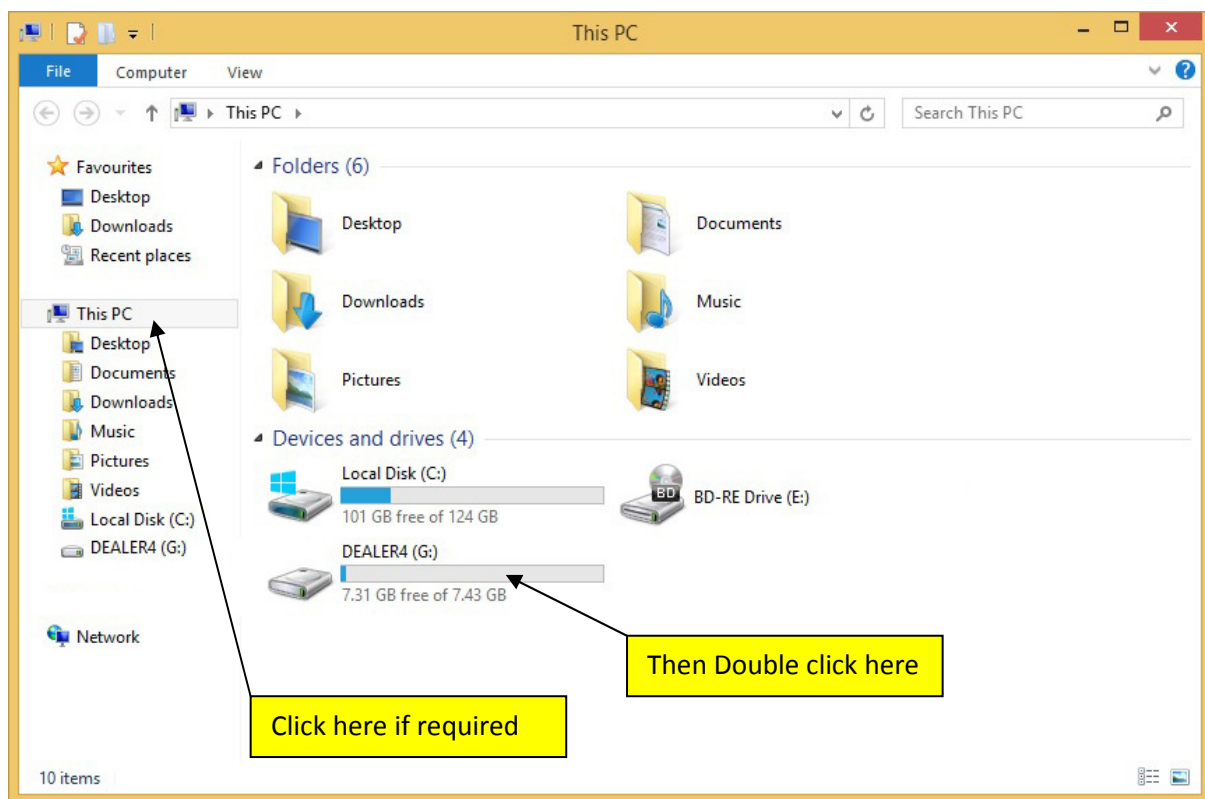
This PC

File Computer View

This PC

Search This PC

Favourites
Desktop
Downloads
Recent places

This PC
Desktop
Documents
Downloads
Music
Pictures
Videos
Local Disk (C:)
DEALER4 (G:)

Network

Folders (6)

Desktop

Documents

Downloads

Music

Pictures

Videos

Devices and drives (4)

Local Disk (C:)
101 GB free of 124 GB

BD
BD-RE Drive (E:)

DEALER4 (G:)
7.31 GB free of 7.43 GB

Then Double click here

Click here if required

10 items